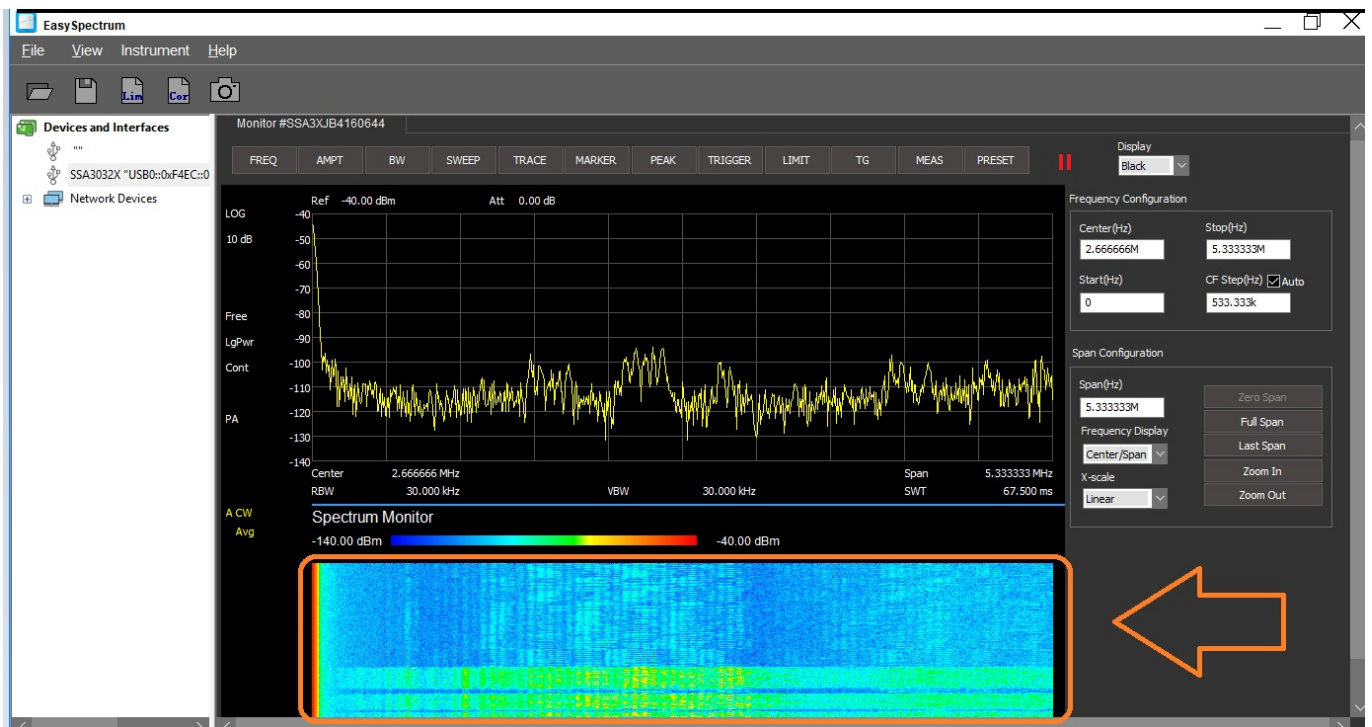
EasySpectrum

File View Instrument Help

Lim Cor

Devices and Interfaces

""

SSA3032X "USB0::0xF4EC::0

Network Devices

Monitor #SSA3XJB4160644

FREQ AMPT BW SWEEP TRACE MARKER PEAK TRIGGER LIMIT TG MEAS PRESET

Display
Black

Ref -40.00 dBm Att 0.00 dB

LOG
10 dB

Free
LgPwr
Cont

PA

-40
-50
-60
-70
-80
-90
-100
-110
-120
-130
-140

Center 2.666666 MHz Span 5.333333 MHz
RBW 30.000 kHz VBW 30.000 kHz SWT 67.500 ms

A CW
Avg

Spectrum Monitor
-140.00 dBm -40.00 dBm

Frequency Configuration

Center(Hz)
2.666666M

Stop(Hz)
5.333333M

Start(Hz)
0

CF Step(Hz) Auto
533.333k

Span Configuration

Span(Hz)
5.333333M

Frequency Display
Center/Span

X-scale
Linear

Zero Span
Full Span
Last Span
Zoom In
Zoom Out